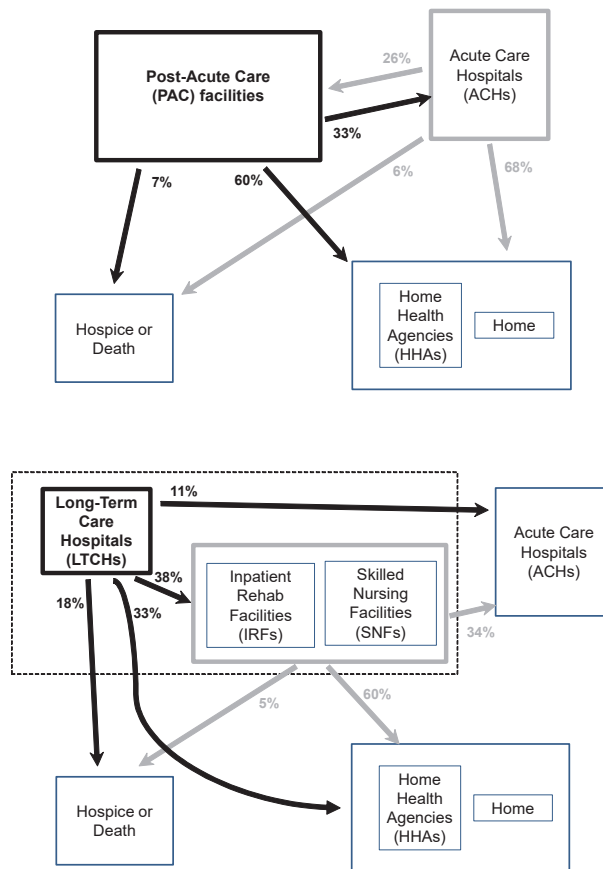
Post-Acute Care (PAC) facilities

26%

Acute Care Hospitals (ACHs)

33%

7%

60%

6%

68%

Hospice or Death

Home Health Agencies (HHAs)

Home

Long-Term Care Hospitals (LTCHs)

11%

Acute Care Hospitals (ACHs)

38%

Inpatient Rehab Facilities (IRFs)

Skilled Nursing Facilities (SNFs)

18%

33%

34%

5%

60%

Hospice or Death

Home Health Agencies (HHAs)

Home